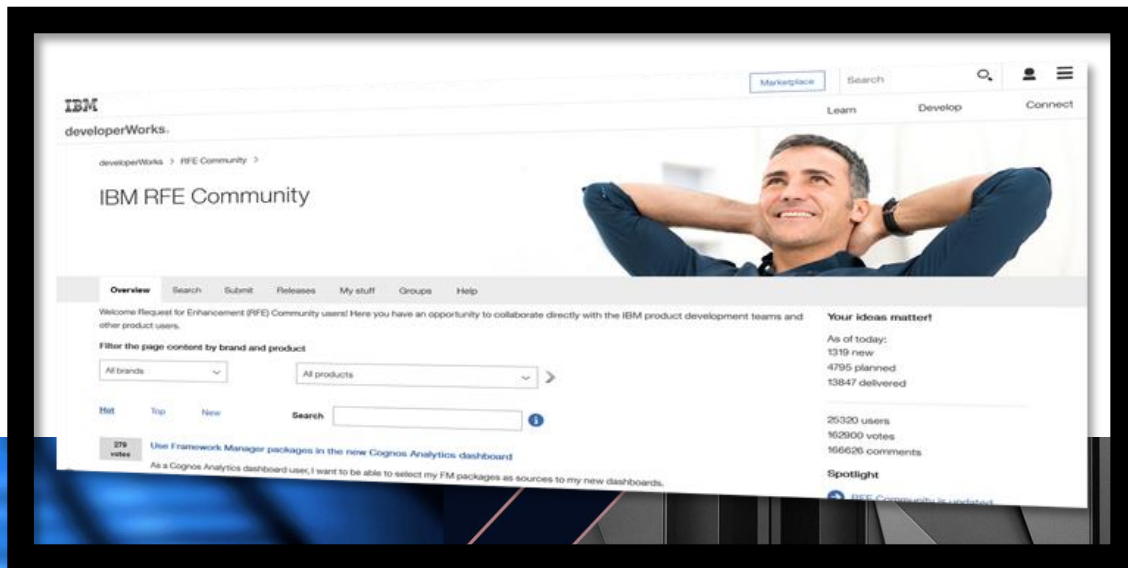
Marketplace Search

IBM

developerWorks.

Learn Develop Connect

developerWorks > RFE Community >

IBM RFE Community

Overview Search Submit Releases My stuff Groups Help

Welcome Request for Enhancement (RFE) Community users! Here you have an opportunity to collaborate directly with the IBM product development teams and other product users.

Filter the page content by brand and product

All brands

All products

Hot Top New Search

279 votes

Use Framework Manager packages in the new Cognos Analytics dashboard

As a Cognos Analytics dashboard user, I want to be able to select my FM packages as sources to my new dashboards.

Your ideas matter!

As of today:
1319 new
4795 planned
13847 delivered

25320 users
162900 votes
166626 comments

Spotlight

RFE Community is updated